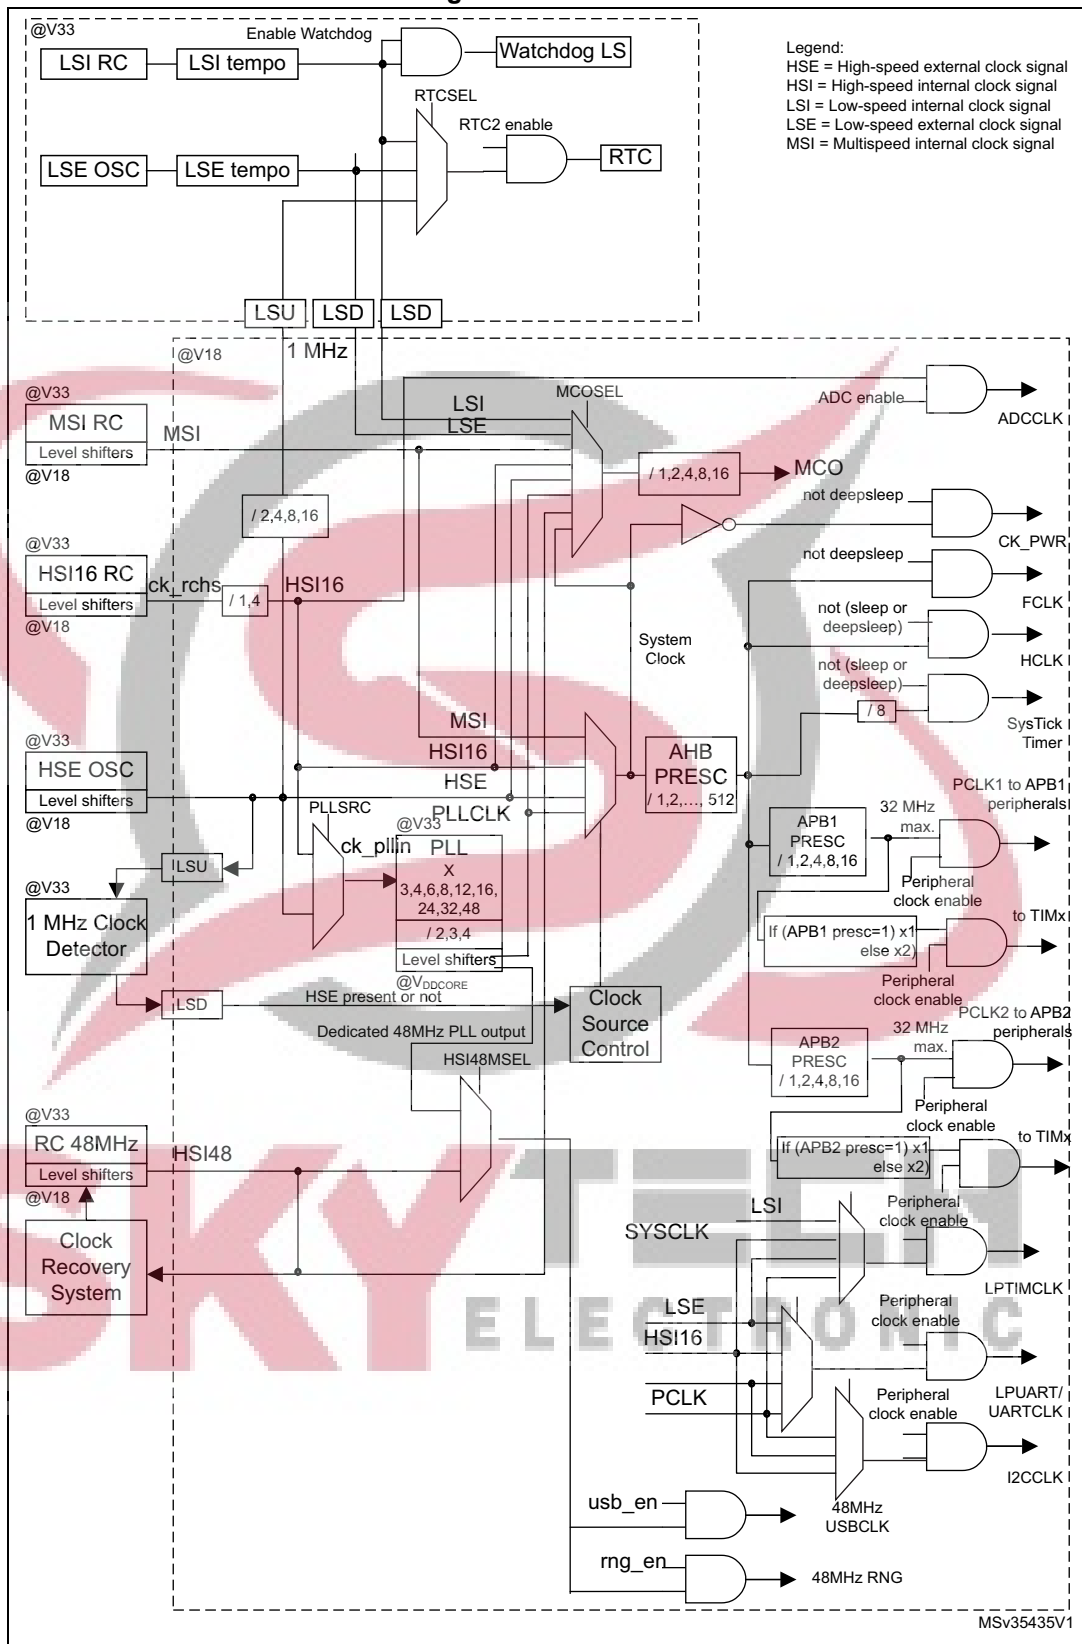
@V33
Enable Watchdog
LSI RC
LSI tempo
Watchdog LS
RTCSEL
RTC2 enable
LSE OSC
LSE tempo
RTC

Legend:
HSE = High-speed external clock signal
HSI = High-speed internal clock signal
LSI = Low-speed internal clock signal
LSE = Low-speed external clock signal
MSI = Multispeed internal clock signal

LSU
LSD
LSD
@V18
1 MHz
MCOSEL
ADC enable
ADCCLK
@V33
MSI RC
Level shifters
@V18
MSI
LSI
LSE
/ 1,2,4,8,16
MCO
not deepsleep
CK_PWR
/ 2,4,8,16
not deepsleep
@V33
HSI16 RC
Level shifters
@V18
ck_rchs
/ 1,4
HSI16
FCLK
not (sleep or deepsleep)
HCLK
System Clock
not (sleep or deepsleep)
/ 8
SysTick Timer
MSI
HSI16
HSE
PLLCLK
AHB PRESC
/ 1,2,..., 512
@V33
HSE OSC
Level shifters
@V18
PCLK1 to APB1 peripherals
PLLSRC
@V33
ck_pllin
PLL
X
3,4,6,8,12,16, 24,32,48
/ 2,3,4
Level shifters
@V$_{DDCORE}$
APB1 PRESC
/ 1,2,4,8,16
32 MHz max.
Peripheral clock enable
LSU
@V33
1 MHz Clock Detector
If (APB1 presc=1) x1 else x2)
to TIMx
Peripheral clock enable
LSD
HSE present or not
Clock Source Control
Dedicated 48MHz PLL output
PCLK2 to APB2 peripherals
APB2 PRESC
/ 1,2,4,8,16
32 MHz max.
HSI48MSEL
Peripheral clock enable
@V33
RC 48MHz
Level shifters
@V18
HSI48
If (APB2 presc=1) x1 else x2)
to TIMx
Clock Recovery System
LSI
SYSCLK
Peripheral clock enable
LPTIMCLK
LSE
HSI16
Peripheral clock enable
PCLK
LPUART/ UARTCLK
Peripheral clock enable
I2CCLK
48MHz USBCLK
usb_en
rng_en
48MHz RNG
SKY
ELECTRONIC
MSv35435V1